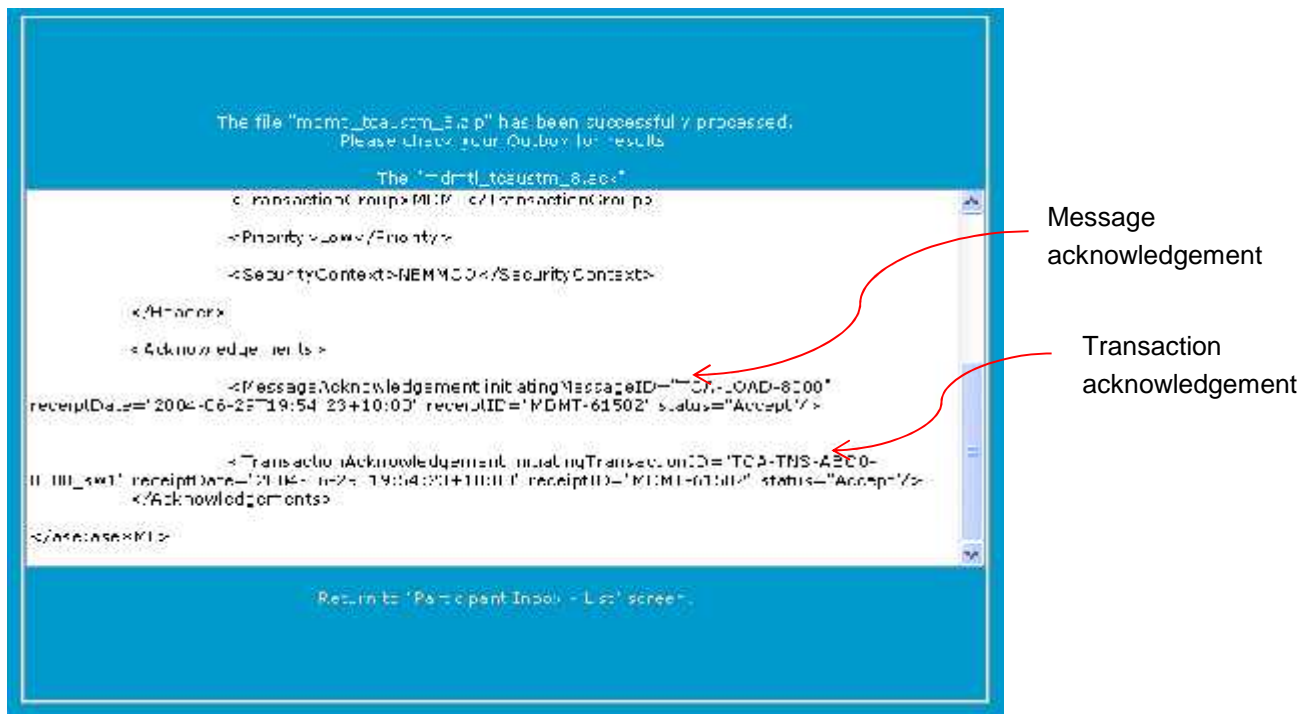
The file "mdmt_tcaustm_8.zip" has been successfully processed.
Please check your Outbox for results

The "mdmtl_tcaustm_8.ack"

<TransactionGroup>MDMT</TransactionGroup>

<Priority>Low</Priority>

<SecurityContext>NEMMCO</SecurityContext>

</Header>

<Acknowledgements>

<MessageAcknowledgement initiatingMessageID="TCA-LOAD-8000" receiptDate="2004-06-29T19:54:23+10:00" receiptID="MDMT-61502" status="Accept"/>

<TransactionAcknowledgement initiatingTransactionID="TCA-TNS-A8C0-0_00_sw1" receiptDate="2004-06-29T19:54:23+10:00" receiptID="MDMT-61502" status="Accept"/>
</Acknowledgements>

</aseXML>

Return to 'Participant Inbox - List' screen.

Message acknowledgement

Transaction acknowledgement